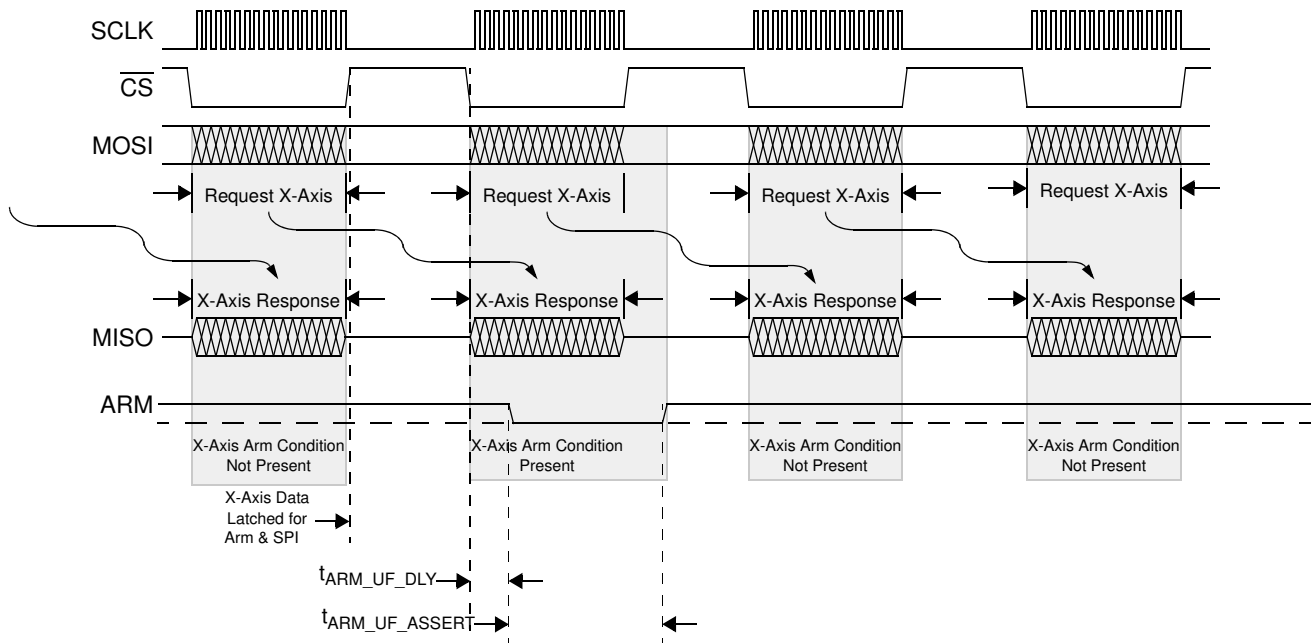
SCLK

$\overline{CS}$

MOSI

Request X-Axis

Request X-Axis

Request X-Axis

Request X-Axis

X-Axis Response

X-Axis Response

X-Axis Response

X-Axis Response

MISO

ARM

X-Axis Arm Condition Not Present

X-Axis Arm Condition Present

X-Axis Arm Condition Not Present

X-Axis Arm Condition Not Present

X-Axis Data Latched for Arm & SPI

$t_{ARM\_UF\_DLY}$

$t_{ARM\_UF\_ASSERT}$